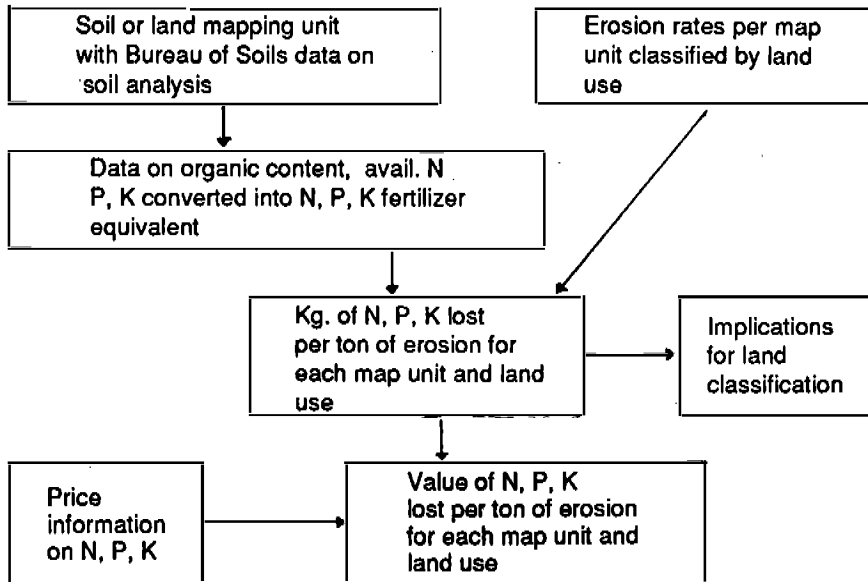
Soil or land mapping unit with Bureau of Soils data on soil analysis

Erosion rates per map unit classified by land use

Data on organic content, avail. N P, K converted into N, P, K fertilizer equivalent

Kg. of N, P, K lost per ton of erosion for each map unit and land use

Implications for land classification

Price information on N, P, K

Value of N, P, K lost per ton of erosion for each map unit and land use